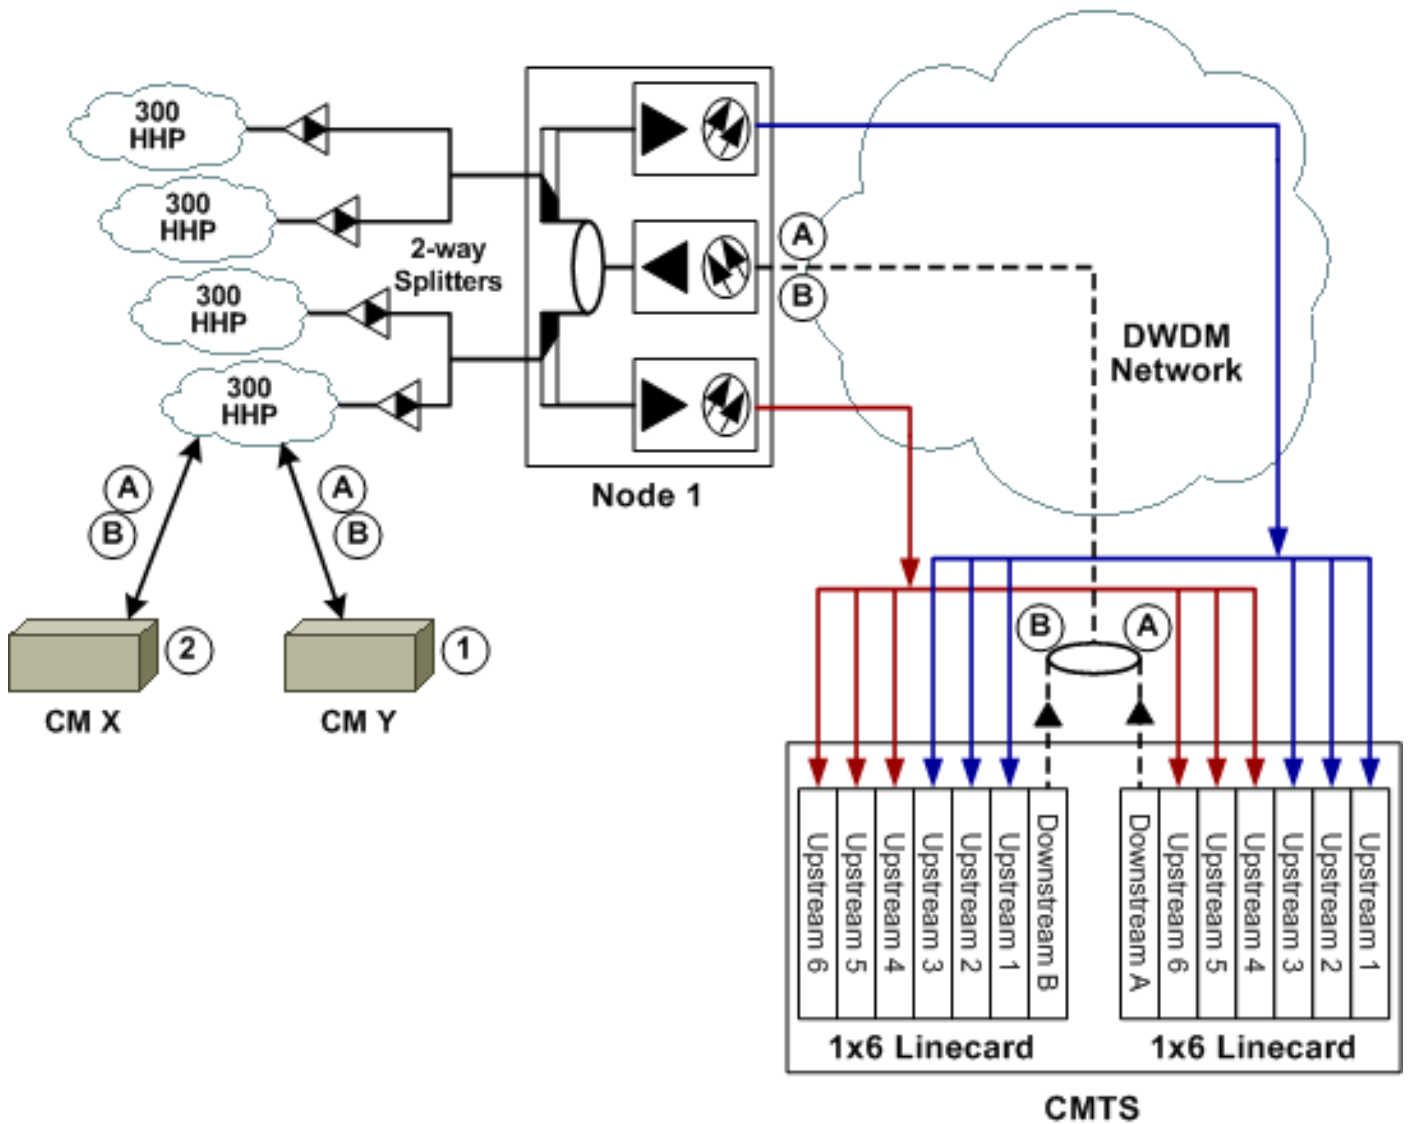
300 HHP

300 HHP

300 HHP

300 HHP

2-way Splitters

Node 1

A

B

DWDM Network

A
B

A
B

2

1

CM X

CM Y

B

A

Upstream 6
Upstream 5
Upstream 4
Upstream 3
Upstream 2
Upstream 1
Downstream B

Downstream A
Upstream 6
Upstream 5
Upstream 4
Upstream 3
Upstream 2
Upstream 1

1x6 Linecard

1x6 Linecard

CMTS